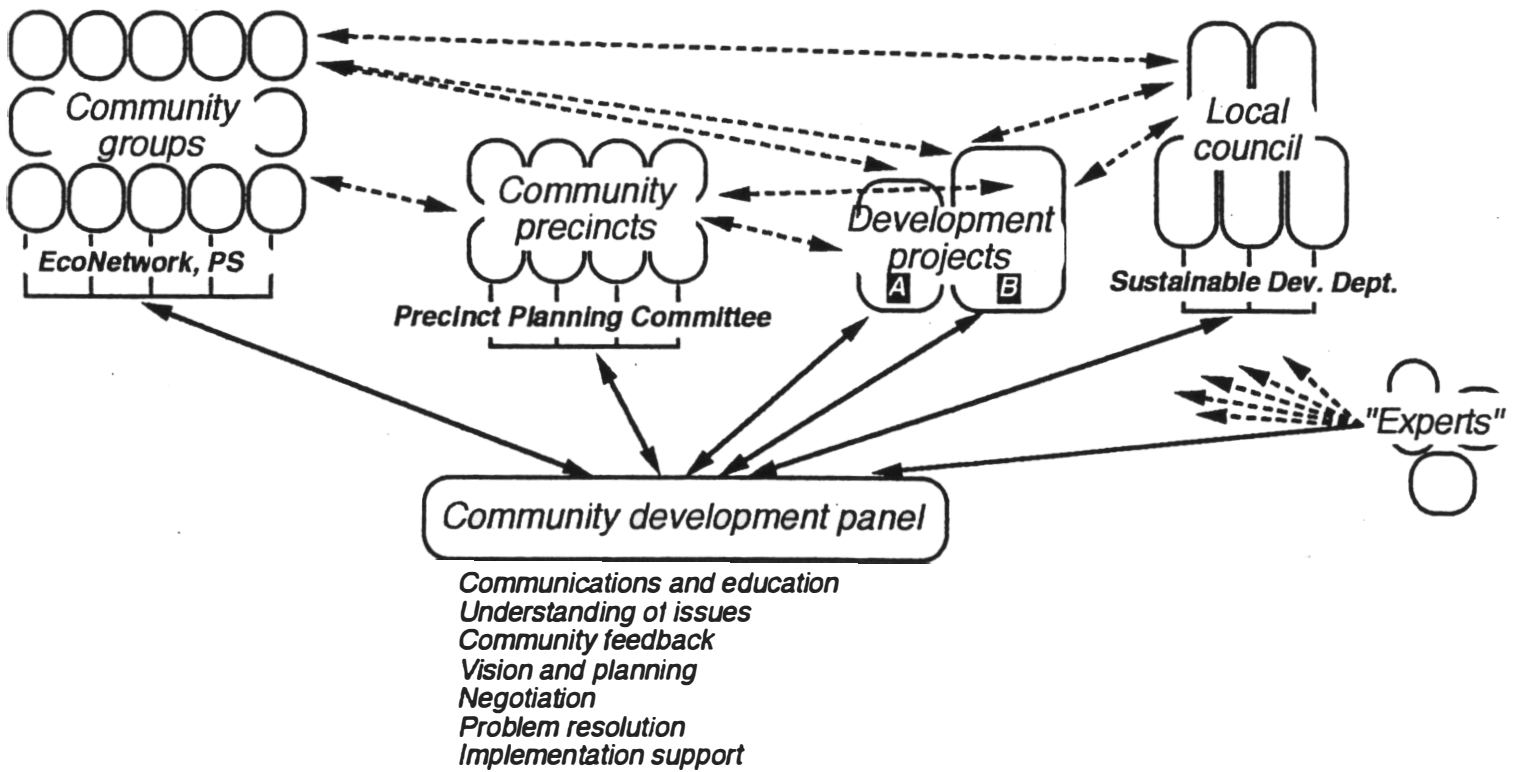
Community groups

EcoNetwork, PS

Community precincts

Precinct Planning Committee

Development projects

A

B

Local council

Sustainable Dev. Dept.

"Experts"

Community development panel

Communications and education
Understanding of issues
Community feedback
Vision and planning
Negotiation
Problem resolution
Implementation support